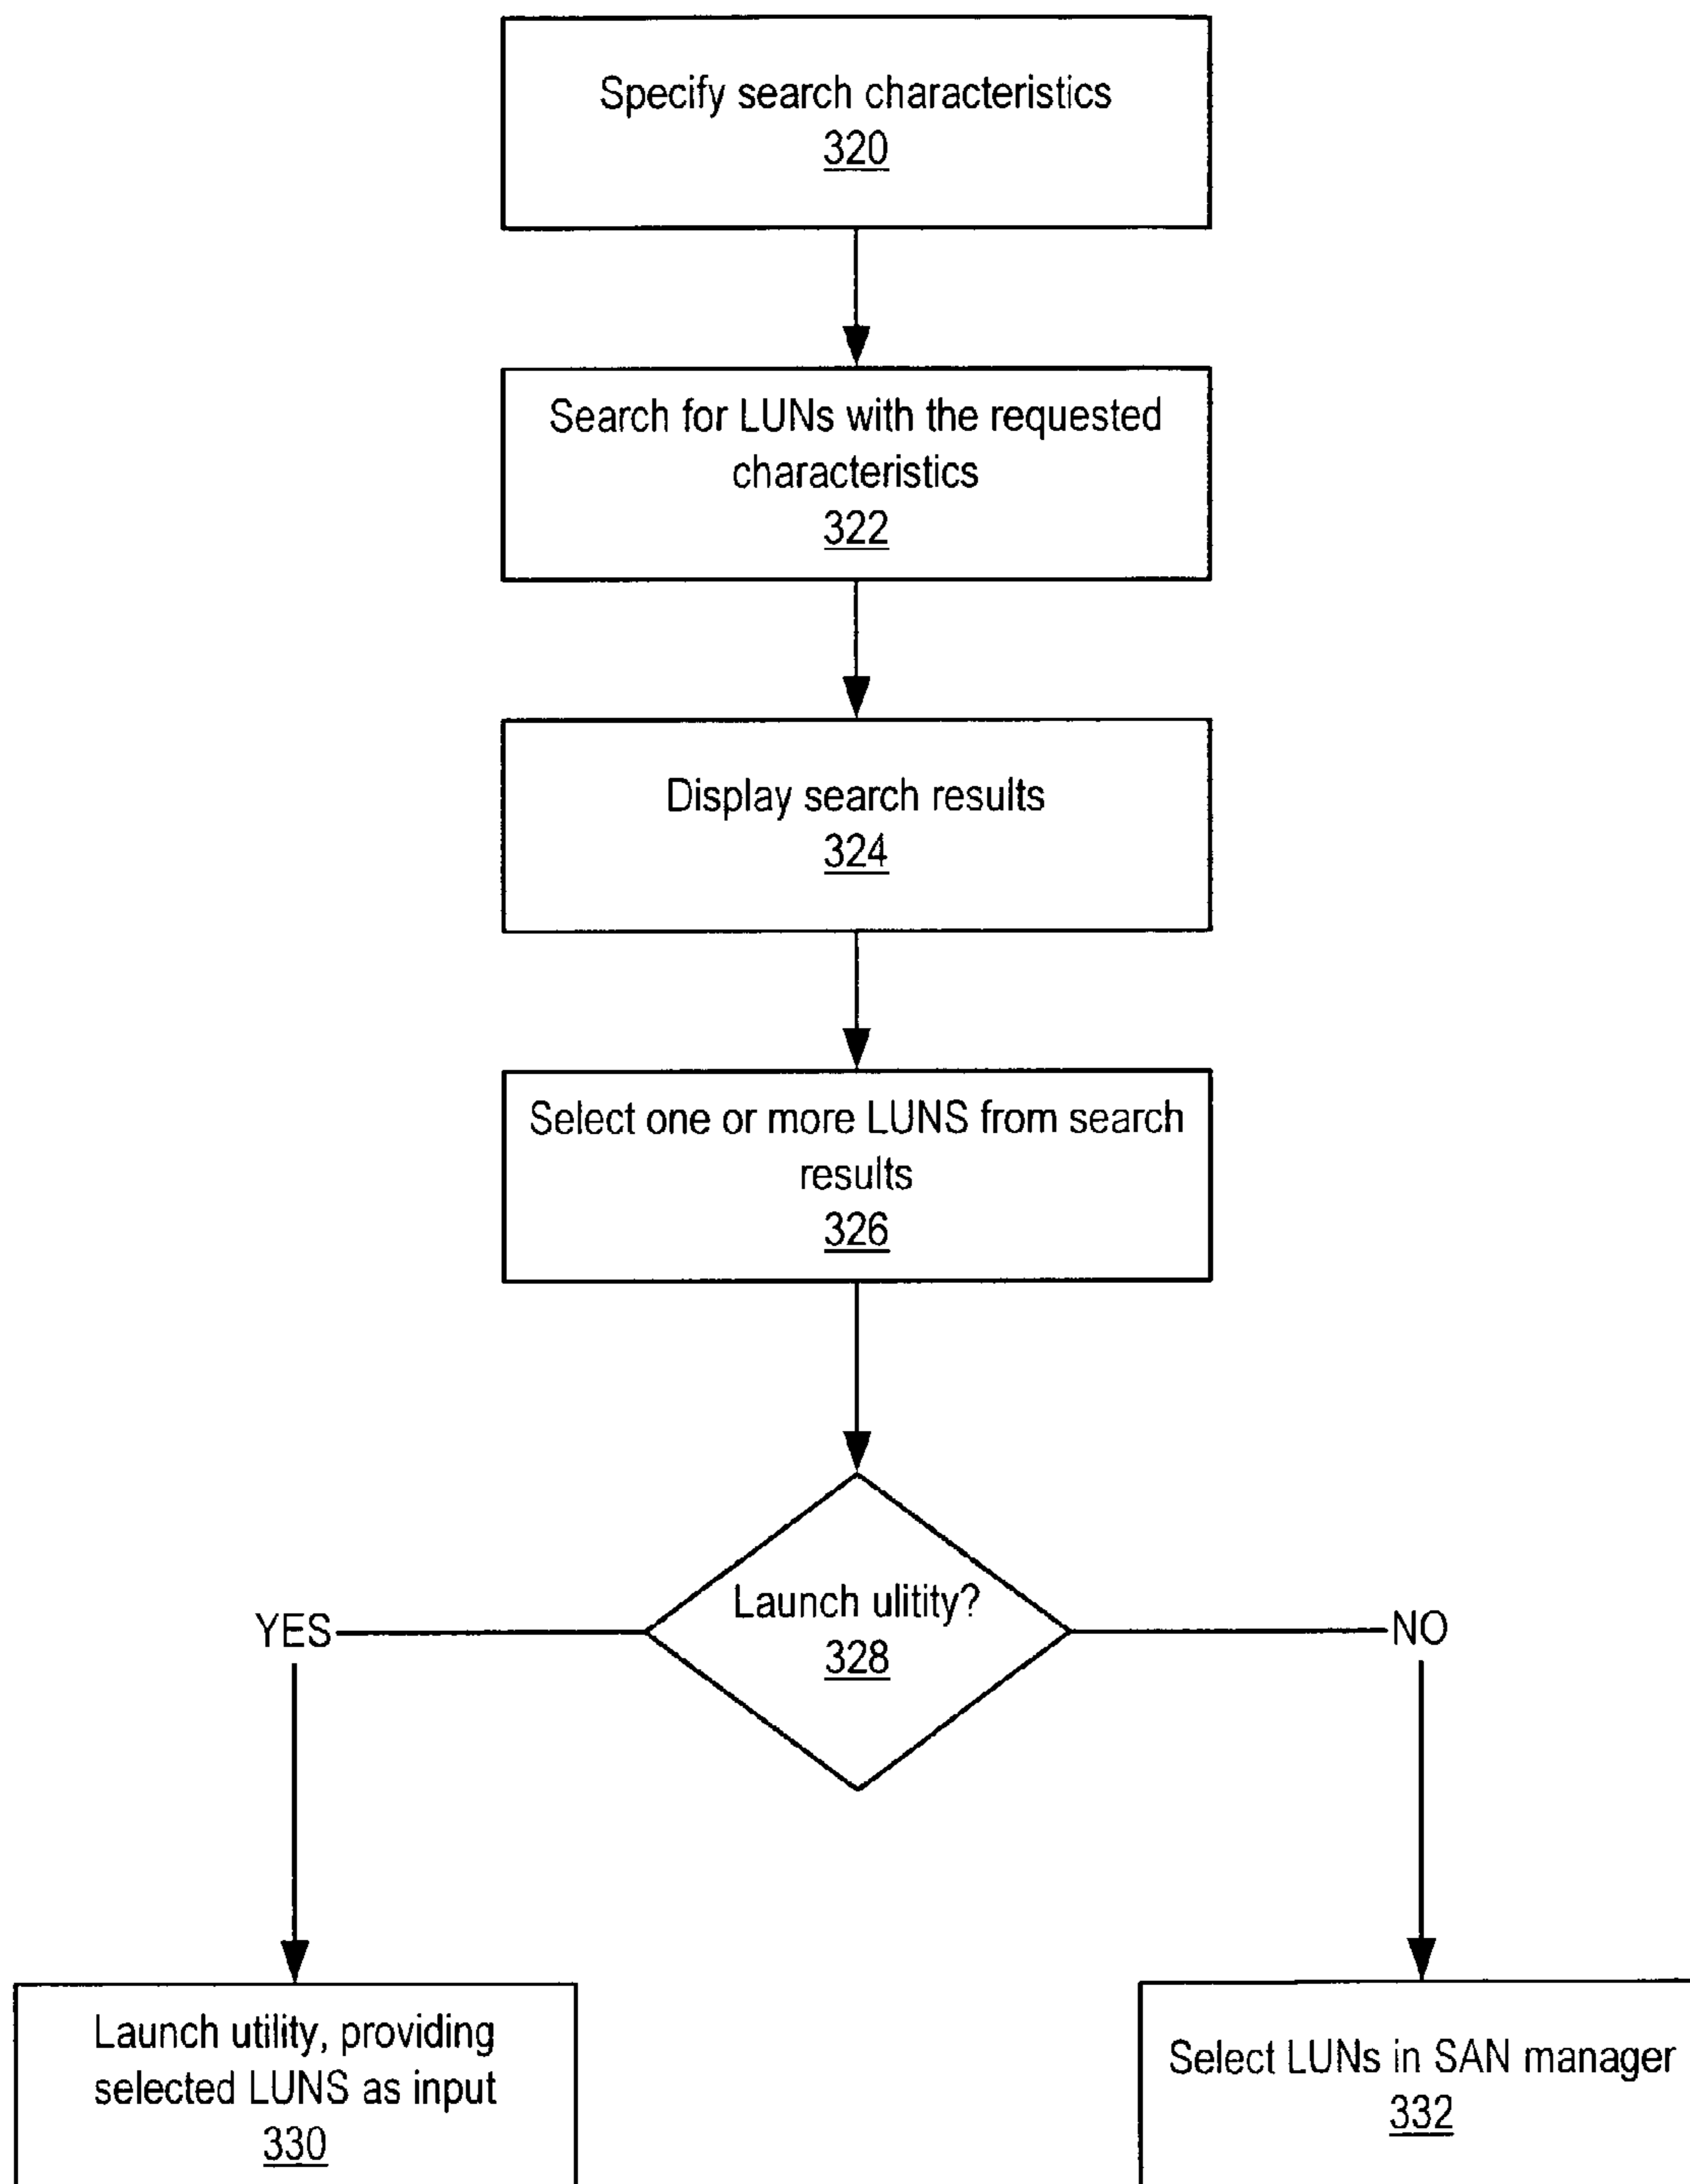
Specify search characteristics
320

Search for LUNs with the requested characteristics
322

Display search results
324

Select one or more LUNS from search results
326

Launch ulitity?
328

YES

NO

Launch utility, providing selected LUNS as input
330

Select LUNs in SAN manager
332